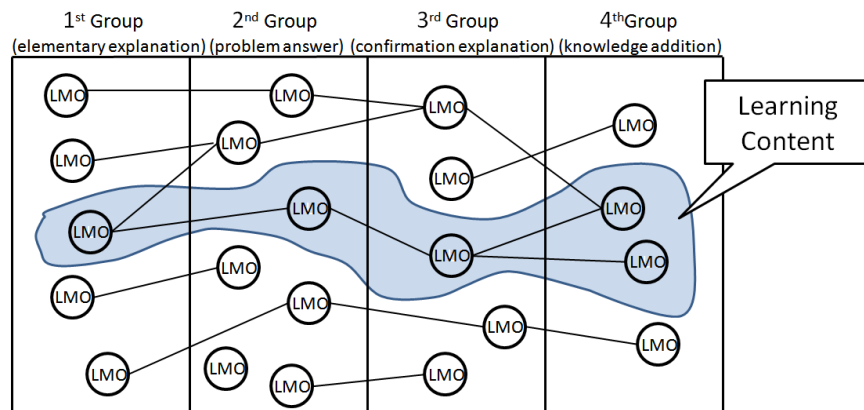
$1^{st}$ Group (elementary explanation)

$2^{nd}$ Group (problem answer)

$3^{rd}$ Group (confirmation explanation)

$4^{th}$Group (knowledge addition)

Learning Content

LMO LMO LMO LMO LMO LMO LMO LMO LMO LMO LMO LMO LMO LMO LMO LMO LMO LMO LMO LMO LMO LMO